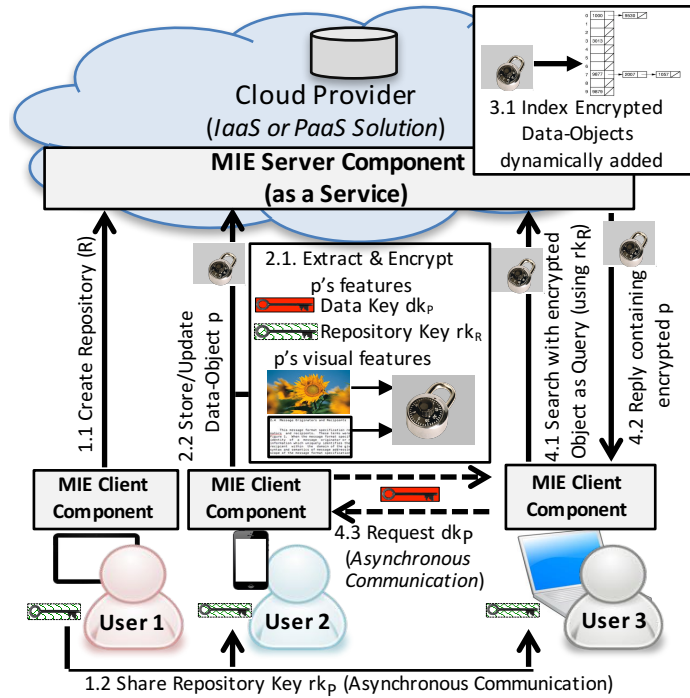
Cloud Provider
(IaaS or PaaS Solution)

3.1 Index Encrypted Data-Objects dynamically added

MIE Server Component (as a Service)

1.1 Create Repository (R)

2.2 Store/Update Data-Object p

2.1. Extract & Encrypt p's features
Data Key $dk_P$
Repository Key $rk_R$
p's visual features

4.1 Search with encrypted Object as Query (using $rk_R$)

4.2 Reply containing encrypted p

MIE Client Component

MIE Client Component

MIE Client Component

4.3 Request $dk_P$ (Asynchronous Communication)

User 1

User 2

User 3

1.2 Share Repository Key $rk_P$ (Asynchronous Communication)